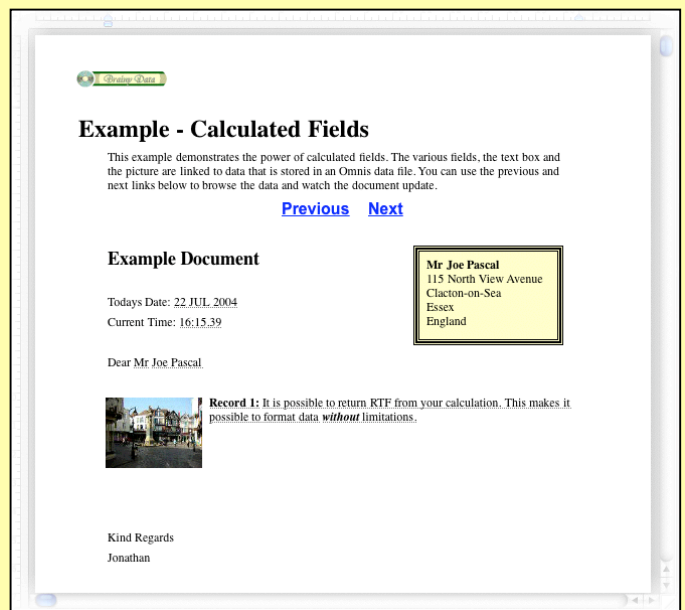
Brainy Data

Example - Calculated Fields

This example demonstrates the power of calculated fields. The various fields, the text box and the picture are linked to data that is stored in an Omnis data file. You can use the previous and next links below to browse the data and watch the document update.

Previous Next

Example Document

Mr Joe Pascal
115 North View Avenue
Clacton-on-Sea
Essex
England

Todays Date: 22 JUL 2004
Current Time: 16:15.39

Dear Mr Joe Pascal

**Record 1:** It is possible to return RTF from your calculation. This makes it possible to format data ***without*** limitations.

Kind Regards
Jonathan